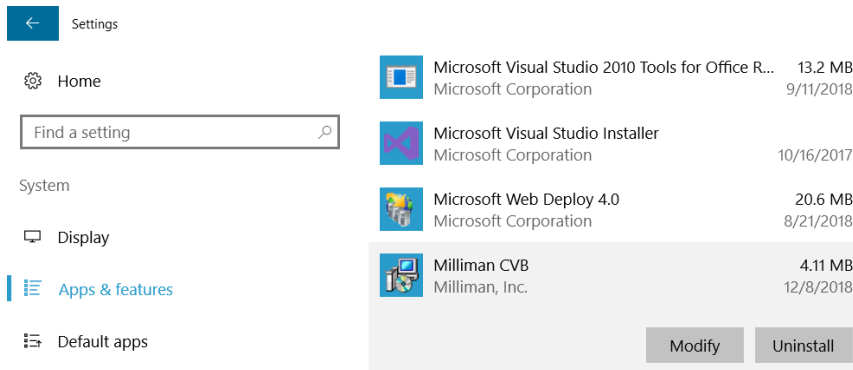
Settings

Home

Find a setting

System

Display

Apps & features

Default apps

Microsoft Visual Studio 2010 Tools for Office R... 13.2 MB
Microsoft Corporation 9/11/2018

Microsoft Visual Studio Installer
Microsoft Corporation 10/16/2017

Microsoft Web Deploy 4.0 20.6 MB
Microsoft Corporation 8/21/2018

Milliman CVB 4.11 MB
Milliman, Inc. 12/8/2018

Modify Uninstall